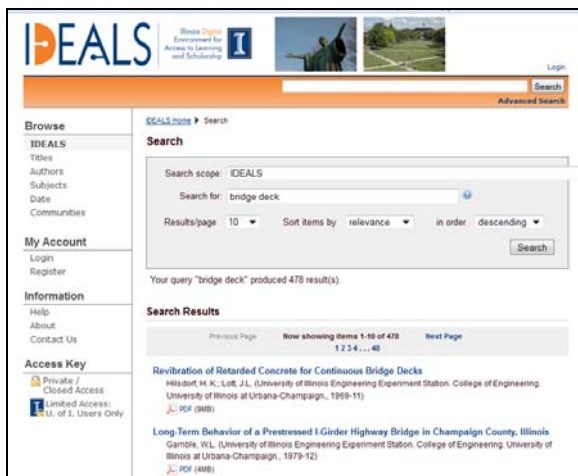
IDEALS Illinois Digital Environment for Access to Learning and Scholarship

Login

Search

Advanced Search

Browse

IDEALS

Titles

Authors

Subjects

Date

Communities

My Account

Login

Register

Information

Help

About

Contact Us

Access Key

Private / Closed Access

Limited Access: U. of I. Users Only

IDEALS Home ▶ Search

Search

Search scope: IDEALS

Search for: bridge deck

Results/page 10 ▾ Sort items by relevance ▾ in order descending ▾

Search

Your query "bridge deck" produced 478 result(s).

Search Results

Previous Page Now showing items 1-10 of 478 Next Page

1 2 3 4 ... 48

Revibration of Retarded Concrete for Continuous Bridge Decks

Hilsdorf, H. K.; Lott, J.L. (University of Illinois Engineering Experiment Station. College of Engineering. University of Illinois at Urbana-Champaign., 1969-11)

PDF (9MB)

Long-Term Behavior of a Prestressed I-Girder Highway Bridge in Champaign County, Illinois

Gamble, W.L. (University of Illinois Engineering Experiment Station. College of Engineering. University of Illinois at Urbana-Champaign., 1979-12)

PDF (4MB)